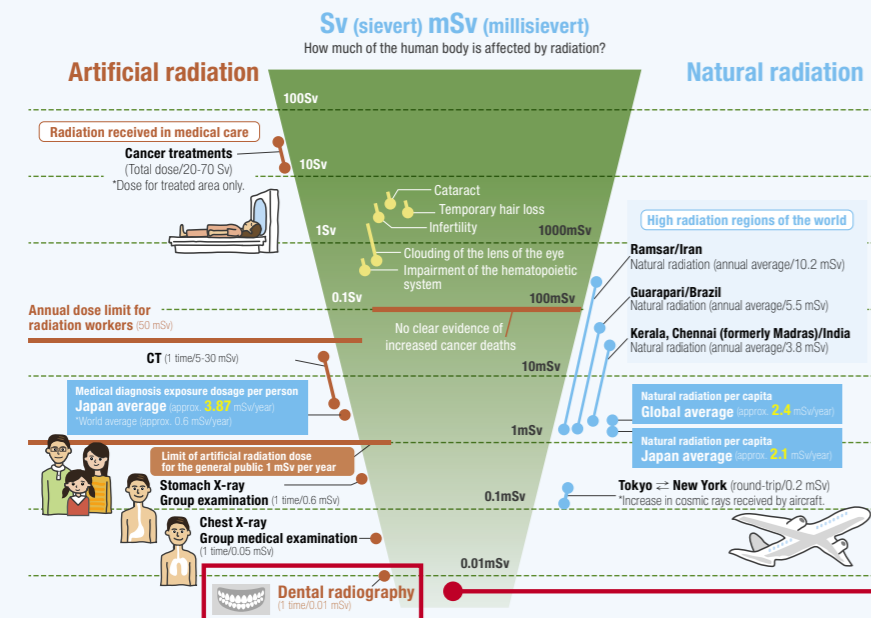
Sv (sievert) mSv (millisievert)
How much of the human body is affected by radiation?

Artificial radiation

Natural radiation

100Sv

Radiation received in medical care

Cancer treatments
(Total dose/20-70 Sv)
*Dose for treated area only.

10Sv

Cataract
Temporary hair loss
Infertility

1Sv

1000mSv

High radiation regions of the world

Clouding of the lens of the eye
Impairment of the hematopoietic system

Ramsar/Iran
Natural radiation (annual average/10.2 mSv)

0.1Sv

100mSv

Guarapari/Brazil
Natural radiation (annual average/5.5 mSv)

Annual dose limit for radiation workers (50 mSv)

No clear evidence of increased cancer deaths

Kerala, Chennai (formerly Madras)/India
Natural radiation (annual average/3.8 mSv)

CT (1 time/5-30 mSv)

10mSv

Medical diagnosis exposure dosage per person
Japan average (approx. 3.87 mSv/year)
*World average (approx. 0.6 mSv/year)

Natural radiation per capita
Global average (approx. 2.4 mSv/year)

1mSv

Natural radiation per capita
Japan average (approx. 2.1 mSv/year)

Limit of artificial radiation dose for the general public 1 mSv per year

Stomach X-ray
Group examination (1 time/0.6 mSv)

0.1mSv

Tokyo ⇄ New York (round-trip/0.2 mSv)
*Increase in cosmic rays received by aircraft.

Chest X-ray
Group medical examination
(1 time/0.05 mSv)

0.01mSv

Dental radiography
(1 time/0.01 mSv)